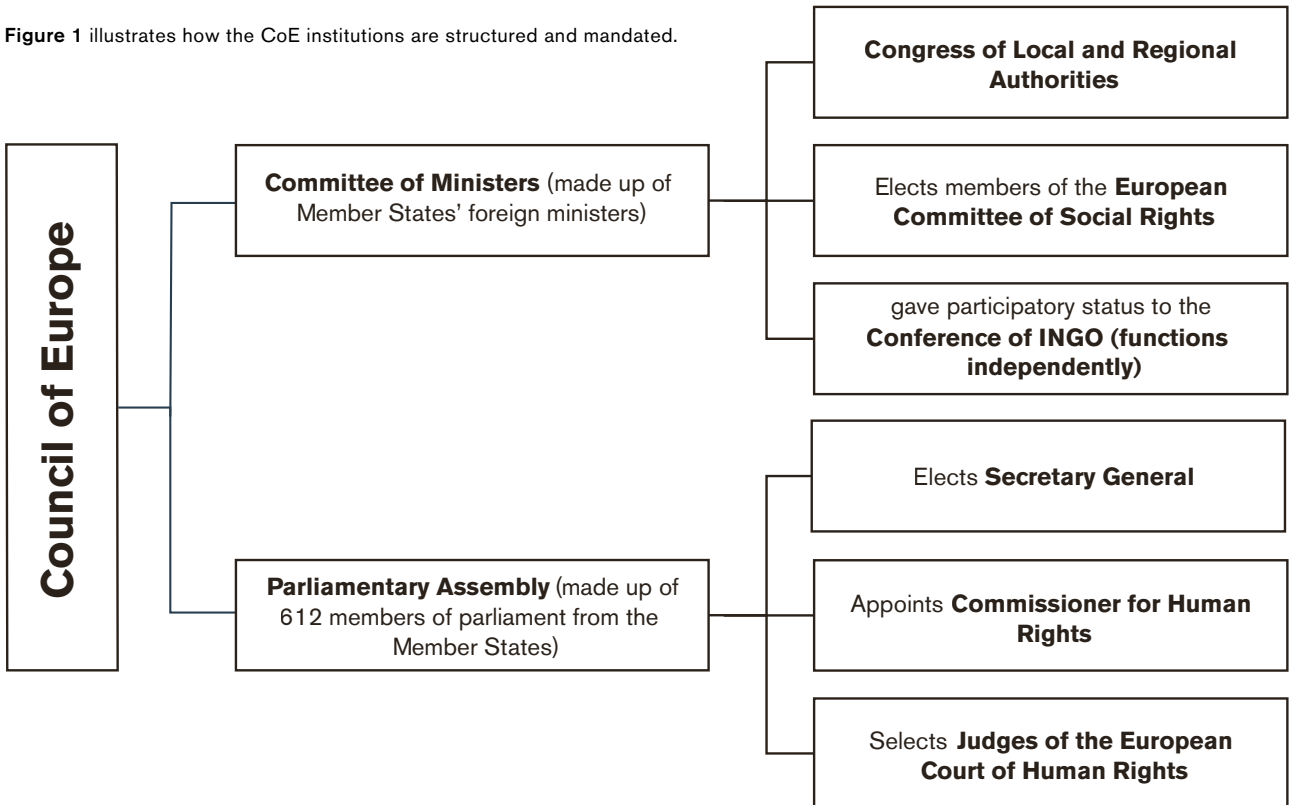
**Figure 1** illustrates how the CoE institutions are structured and mandated.

**Council of Europe**

**Committee of Ministers** (made up of Member States' foreign ministers)

**Congress of Local and Regional Authorities**

Elects members of the **European Committee of Social Rights**

gave participatory status to the **Conference of INGO (functions independently)**

**Parliamentary Assembly** (made up of 612 members of parliament from the Member States)

Elects **Secretary General**

Appoints **Commissioner for Human Rights**

Selects **Judges of the European Court of Human Rights**